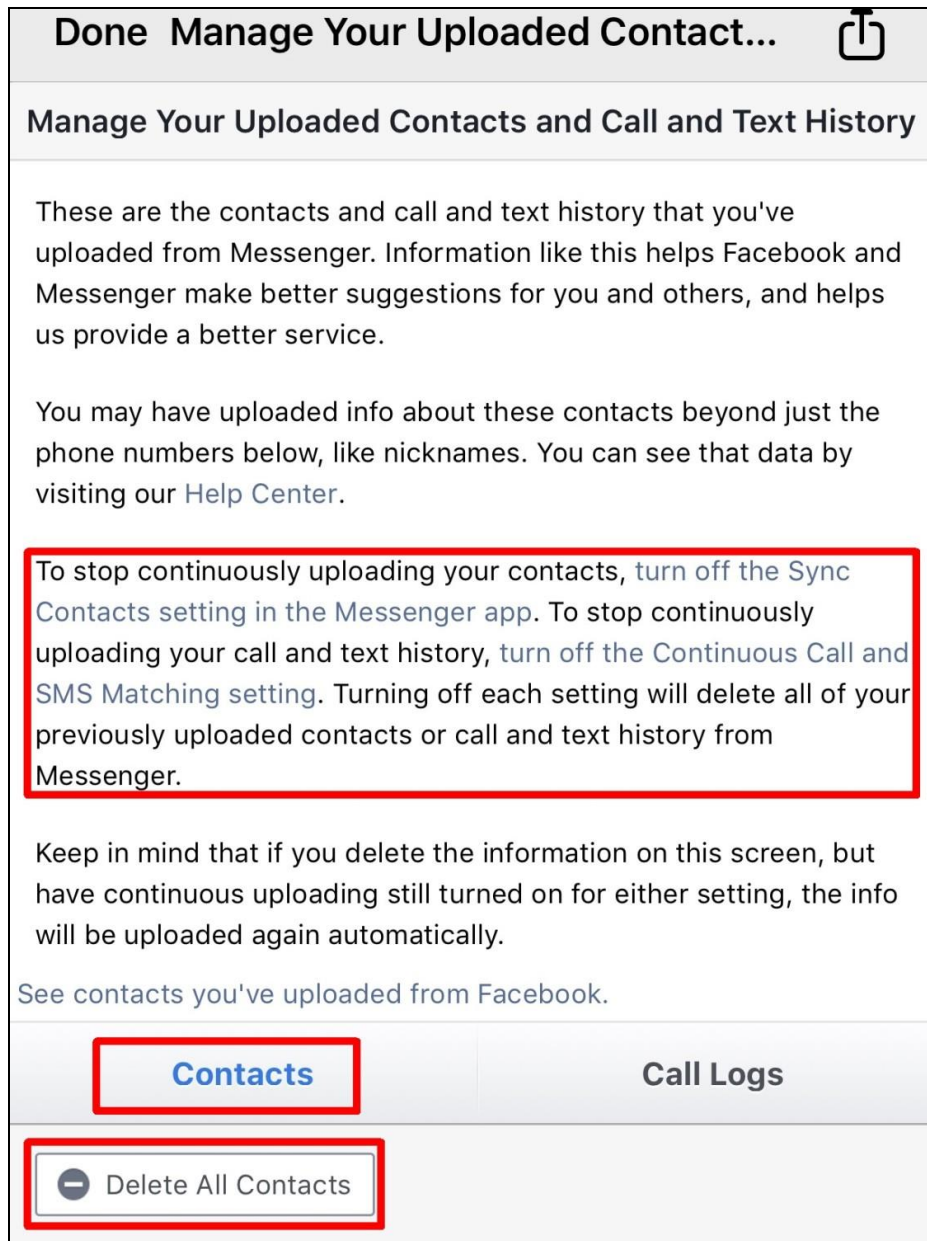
Done Manage Your Uploaded Contact...

Manage Your Uploaded Contacts and Call and Text History

These are the contacts and call and text history that you've uploaded from Messenger. Information like this helps Facebook and Messenger make better suggestions for you and others, and helps us provide a better service.

You may have uploaded info about these contacts beyond just the phone numbers below, like nicknames. You can see that data by visiting our Help Center.

To stop continuously uploading your contacts, turn off the Sync Contacts setting in the Messenger app. To stop continuously uploading your call and text history, turn off the Continuous Call and SMS Matching setting. Turning off each setting will delete all of your previously uploaded contacts or call and text history from Messenger.

Keep in mind that if you delete the information on this screen, but have continuous uploading still turned on for either setting, the info will be uploaded again automatically.

See contacts you've uploaded from Facebook.

Contacts

Call Logs

Delete All Contacts